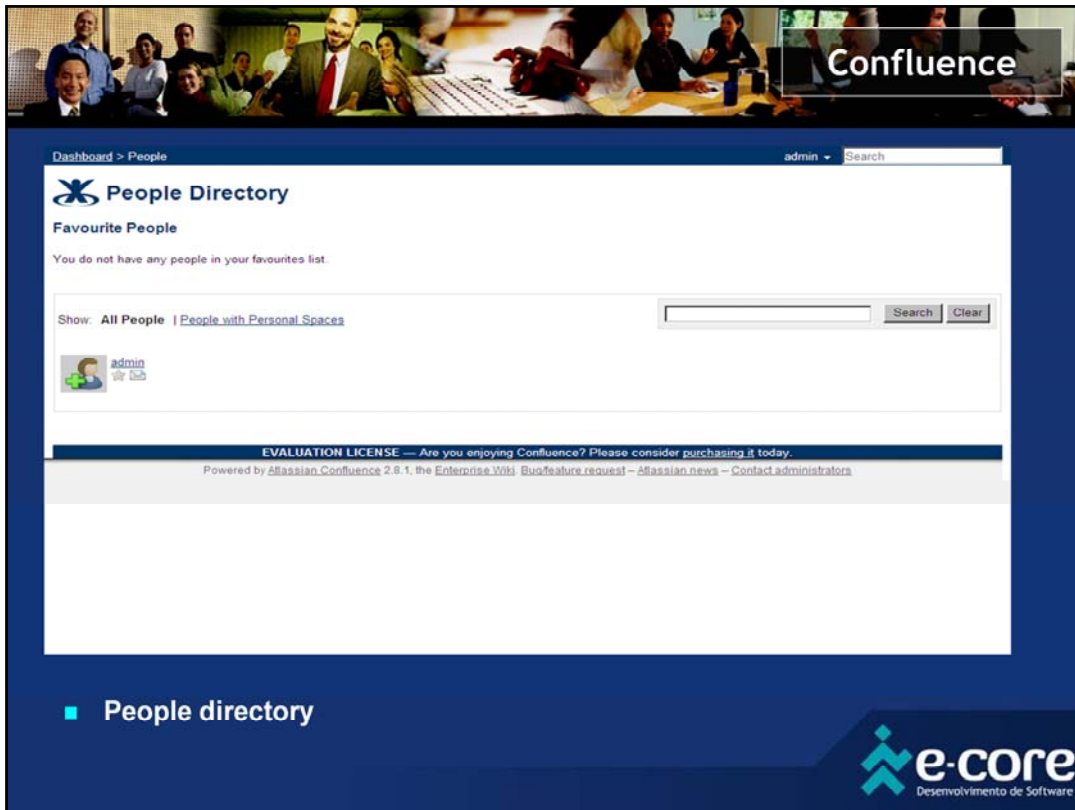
Confluence

Dashboard > People

admin Search

People Directory

Favourite People

You do not have any people in your favourites list.

Show: All People | People with Personal Spaces

Search Clear

admin

EVALUATION LICENSE — Are you enjoying Confluence? Please consider purchasing it today.

Powered by Atlassian Confluence 2.8.1, the Enterprise Wiki. Bug/feature request – Atlassian news – Contact administrators

People directory

e-core
Desenvolvimento de Software